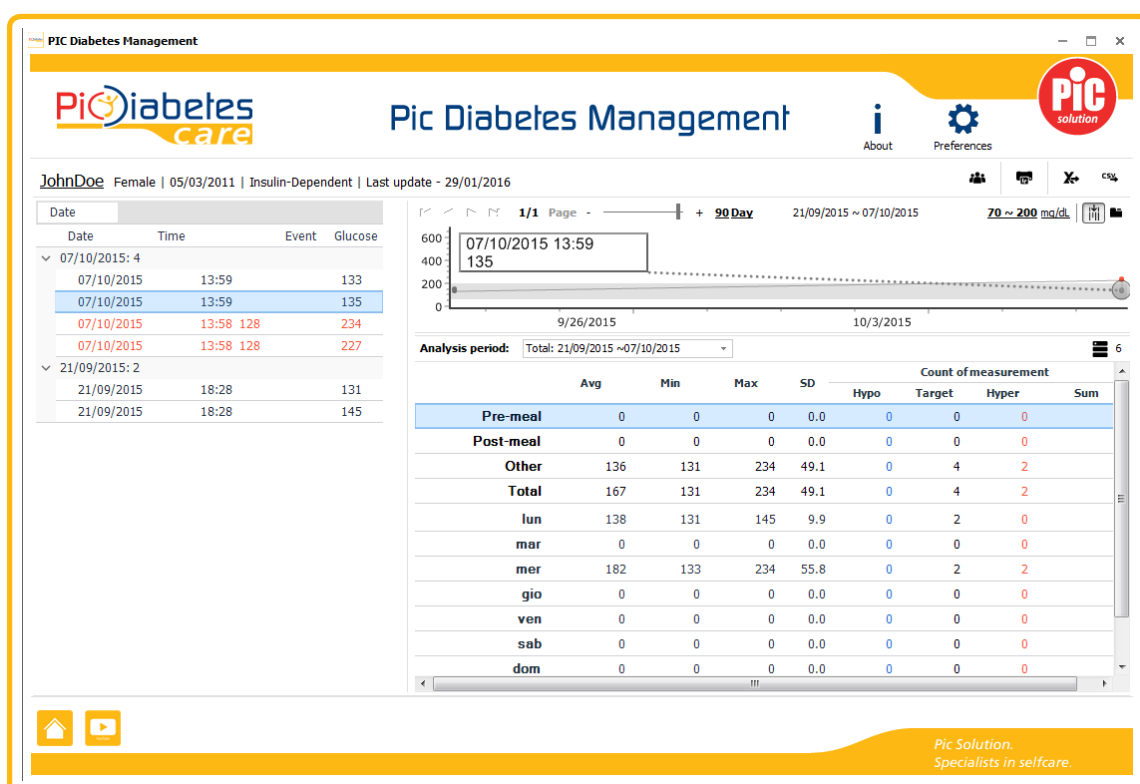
PIC Diabetes Management

PicDiabetes care

Pic Diabetes Management

About

Preferences

PiC solution

JohnDoe Female | 05/03/2011 | Insulin-Dependent | Last update - 29/01/2016

CSV

Date

| Date | Time | Event | Glucose |
|---|---|---|---|
| 07/10/2015: 4 | | | |
| 07/10/2015 | 13:59 | | 133 |
| 07/10/2015 | 13:59 | | 135 |
| 07/10/2015 | 13:58 | 128 | 234 |
| 07/10/2015 | 13:58 | 128 | 227 |
| 21/09/2015: 2 | | | |
| 21/09/2015 | 18:28 | | 131 |
| 21/09/2015 | 18:28 | | 145 |

1/1 Page - + 90 Day 21/09/2015 ~ 07/10/2015 70 ~ 200 mg/dL

600
400
200
0

07/10/2015 13:59
135

9/26/2015
10/3/2015

Analysis period: Total: 21/09/2015 ~07/10/2015

6

| | Avg | Min | Max | SD | Hypo | Target | Hyper | Sum |
|---|---|---|---|---|---|---|---|---|
| | | | | | Count of measurement | | | |
| Pre-meal | 0 | 0 | 0 | 0.0 | 0 | 0 | 0 | |
| Post-meal | 0 | 0 | 0 | 0.0 | 0 | 0 | 0 | |
| Other | 136 | 131 | 234 | 49.1 | 0 | 4 | 2 | |
| Total | 167 | 131 | 234 | 49.1 | 0 | 4 | 2 | |
| lun | 138 | 131 | 145 | 9.9 | 0 | 2 | 0 | |
| mar | 0 | 0 | 0 | 0.0 | 0 | 0 | 0 | |
| mer | 182 | 133 | 234 | 55.8 | 0 | 2 | 2 | |
| gio | 0 | 0 | 0 | 0.0 | 0 | 0 | 0 | |
| ven | 0 | 0 | 0 | 0.0 | 0 | 0 | 0 | |
| sab | 0 | 0 | 0 | 0.0 | 0 | 0 | 0 | |
| dom | 0 | 0 | 0 | 0.0 | 0 | 0 | 0 | |

Pic Solution.
Specialists in selfcare.